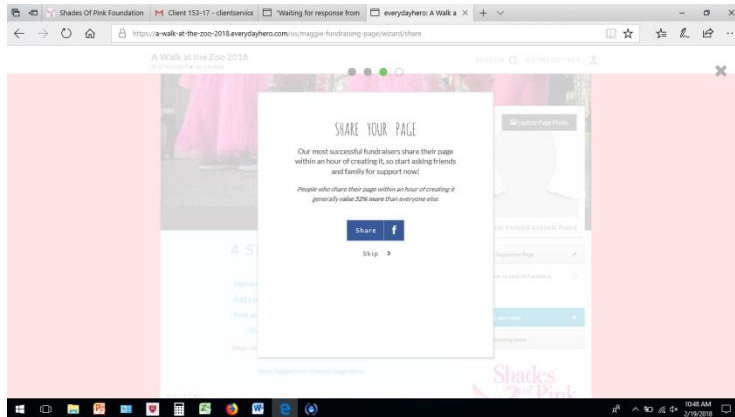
Shades Of Pink Foundation | Client 153-17 - clientservice | "Waiting for response from | everydayhero: A Walk a

https://a-walk-at-the-zoo-2018.everydayhero.com/us/maggie-fundraising-page/wizard/share

A Walk at the Zoo 2018

SEARCH

Update Page Photo

SHARE YOUR PAGE

Our most successful fundraisers share their page within an hour of creating it, so start asking friends and family for support now!

People who share their page within an hour of creating it generally raise 52% more than everyone else.

Share f

Skip >

4 S

FUNDRAISING PAGE

Shades of Pink

10:48 AM
2/19/2018